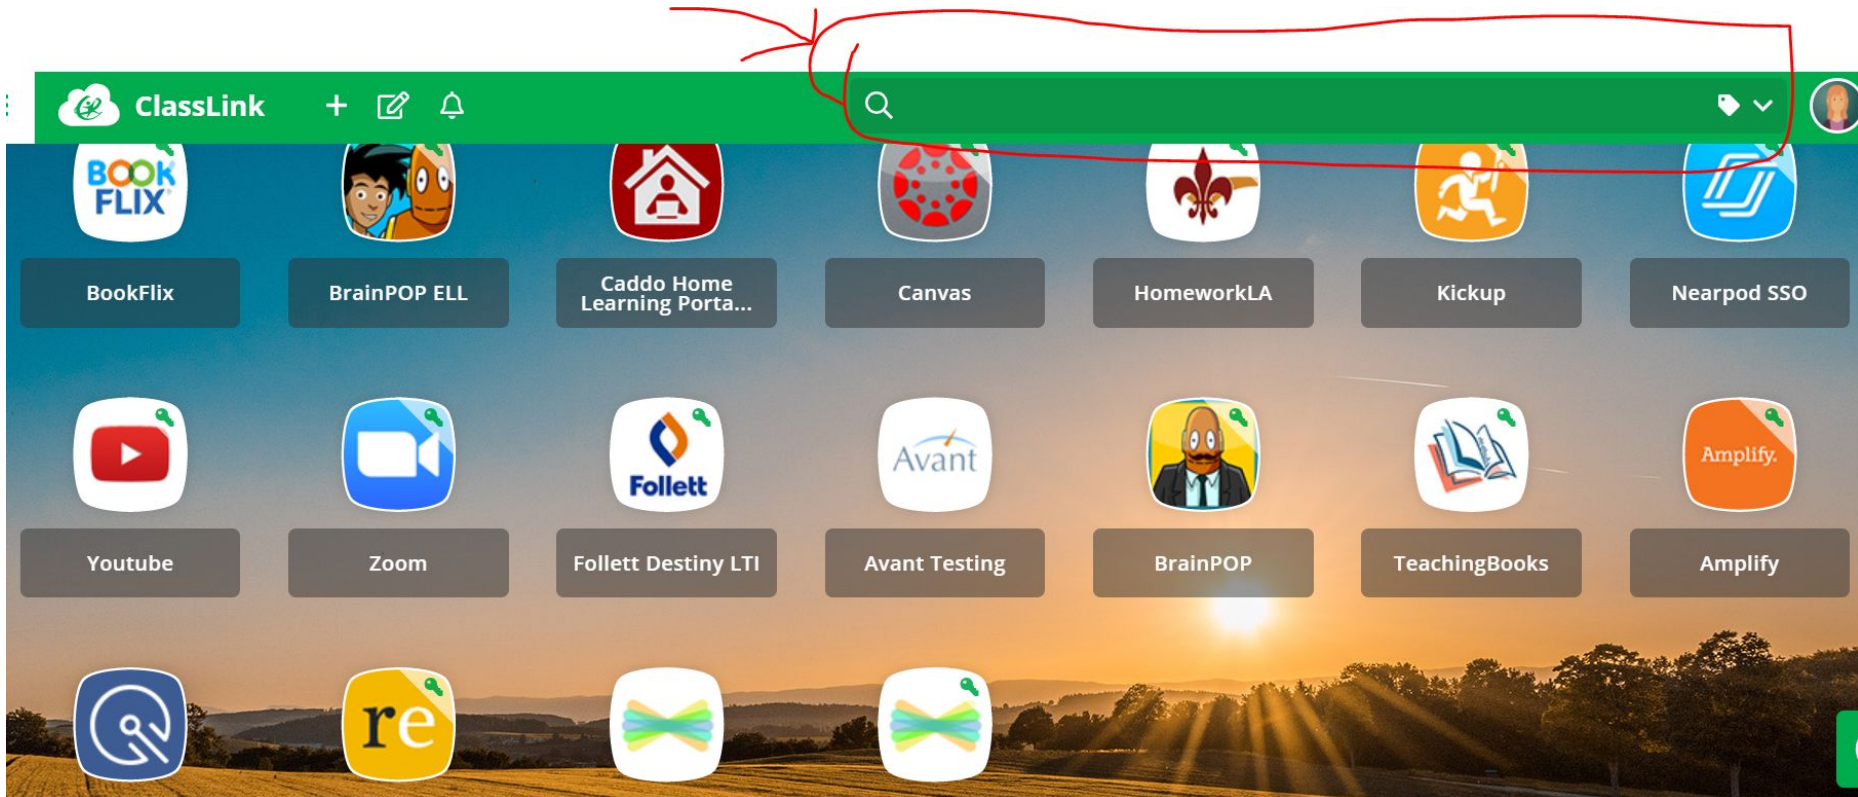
ClassLink

BOOK FLIX
BookFlix

BrainPOP ELL

Caddo Home Learning Porta...

Canvas

HomeworkLA

Kickup

Nearpod SSO

Youtube

Zoom

Follett
Follett Destiny LTI

Avant
Avant Testing

BrainPOP

TeachingBooks

Amplify.
Amplify

re